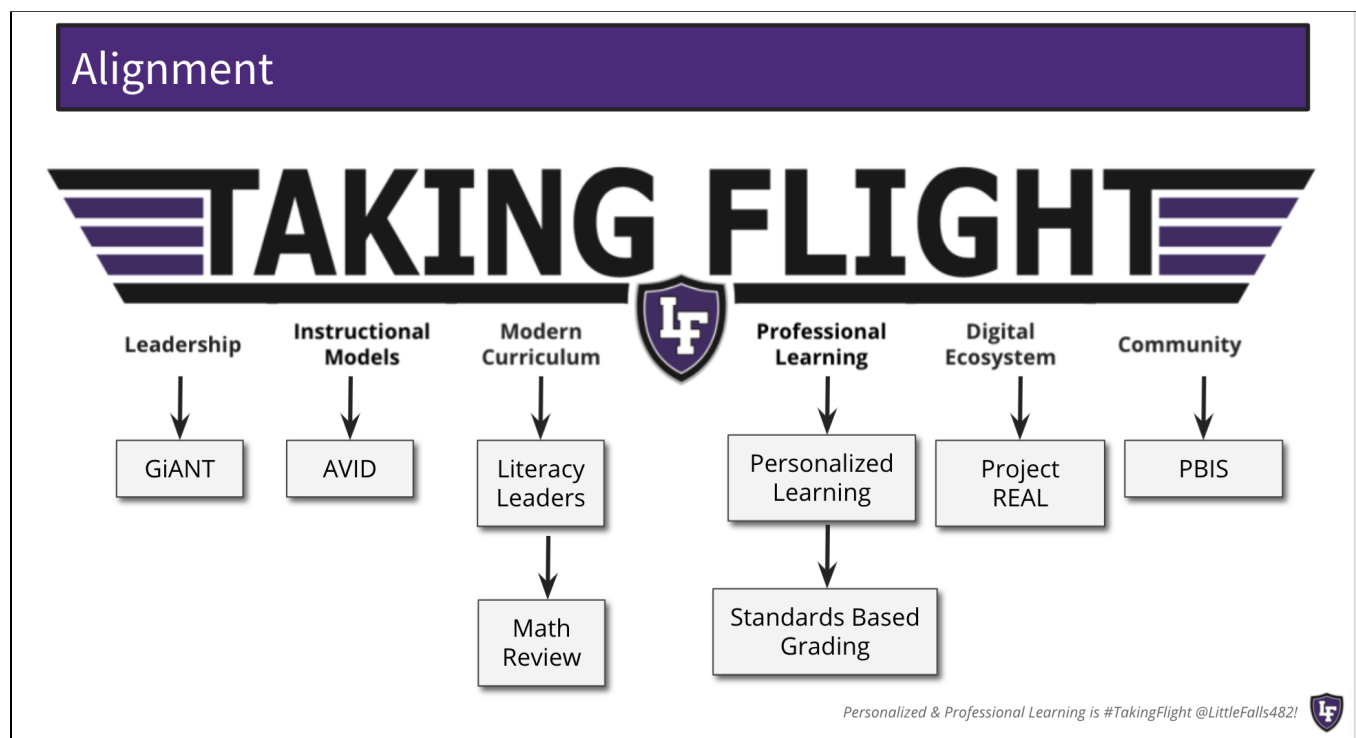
Alignment

TAKING FLIGHT

LF

Leadership

GiANT

Instructional Models

AVID

Modern Curriculum

Literacy Leaders

Math Review

Professional Learning

Personalized Learning

Standards Based Grading

Digital Ecosystem

Project REAL

Community

PBIS

Personalized & Professional Learning is #TakingFlight @LittleFalls482!

LF